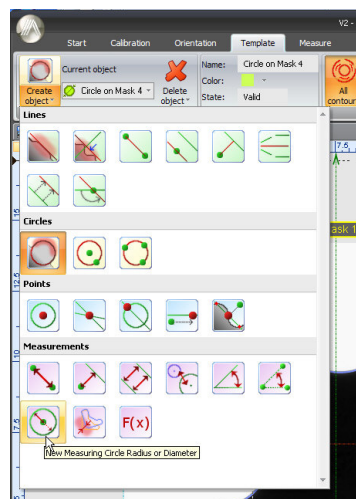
V2 -

Start Calibration Orientation Template Measure

Create object

Current object

Circle on Mask 4

Delete object

Name: Circle on Mask 4

Color:

State: Valid

All contour

Lines

Circles

Points

Measurements

F(x)

New Measuring Circle Radius or Diameter

17.5

ask 1